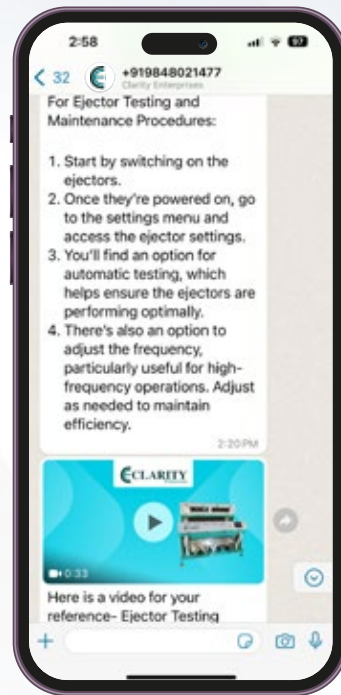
2:58

97

< 32

+919848021477
Clarity Enterprises

For Ejector Testing and Maintenance Procedures:

1. Start by switching on the ejectors.
2. Once they're powered on, go to the settings menu and access the ejector settings.
3. You'll find an option for automatic testing, which helps ensure the ejectors are performing optimally.
4. There's also an option to adjust the frequency, particularly useful for high-frequency operations. Adjust as needed to maintain efficiency.

2:20PM

CLARITY

0:33

Here is a video for your reference- Ejector Testing

+